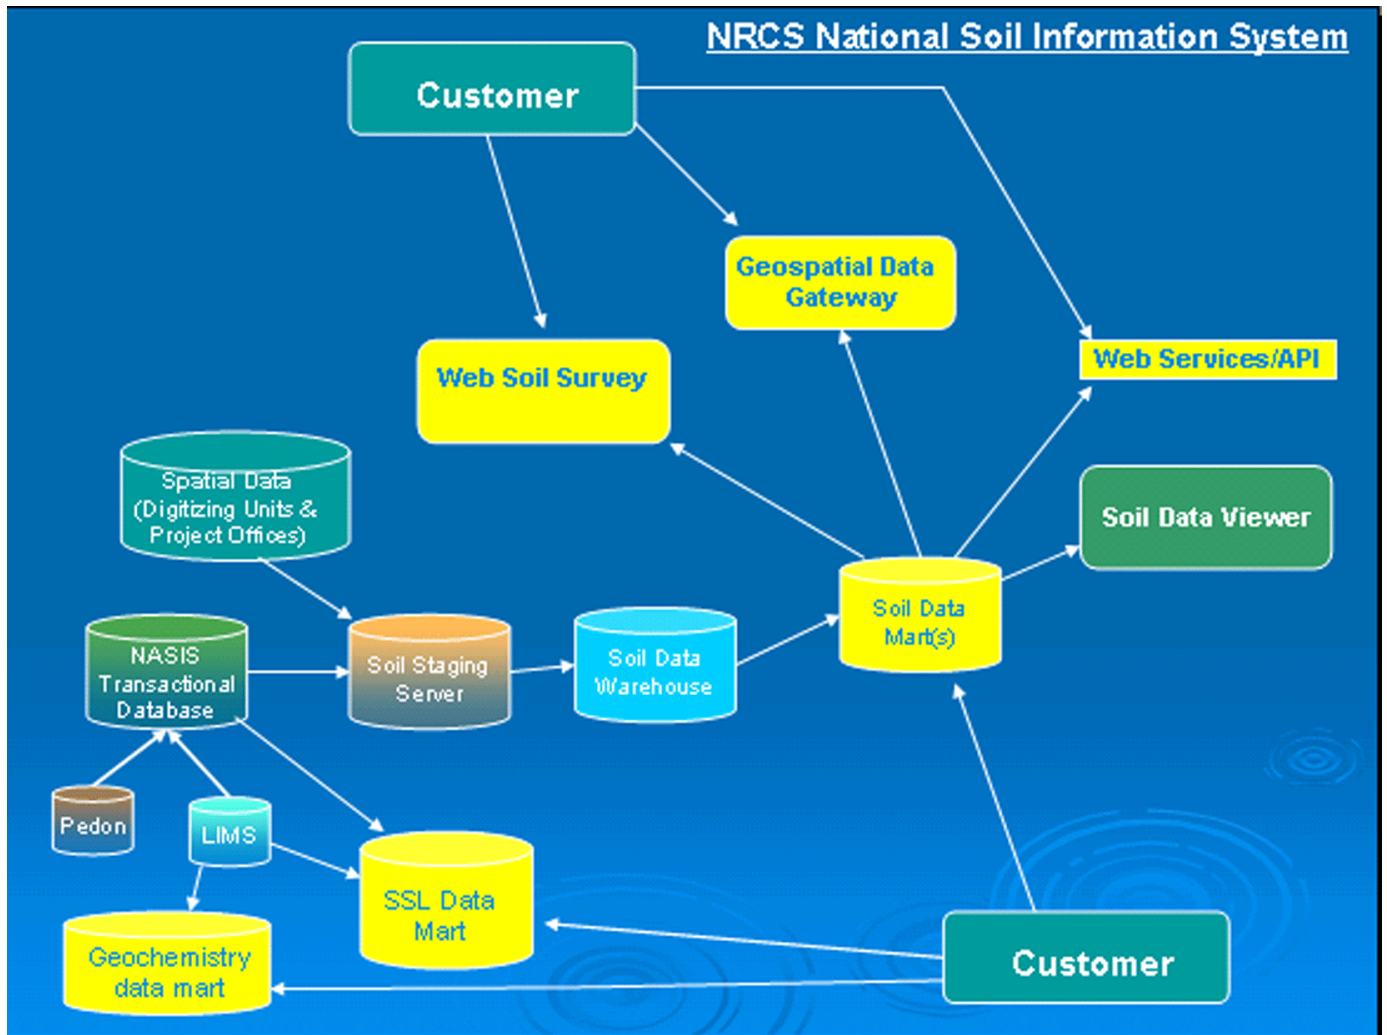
NRCS National Soil Information System

Customer

Geospatial Data Gateway

Web Services/API

Web Soil Survey

Spatial Data (Digitizing Units & Project Offices)

Soil Data Viewer

Soil Data Mart(s)

NASIS Transactional Database

Soil Staging Server

Soil Data Warehouse

Pedon

LIMS

SSL Data Mart

Geochemistry data mart

Customer